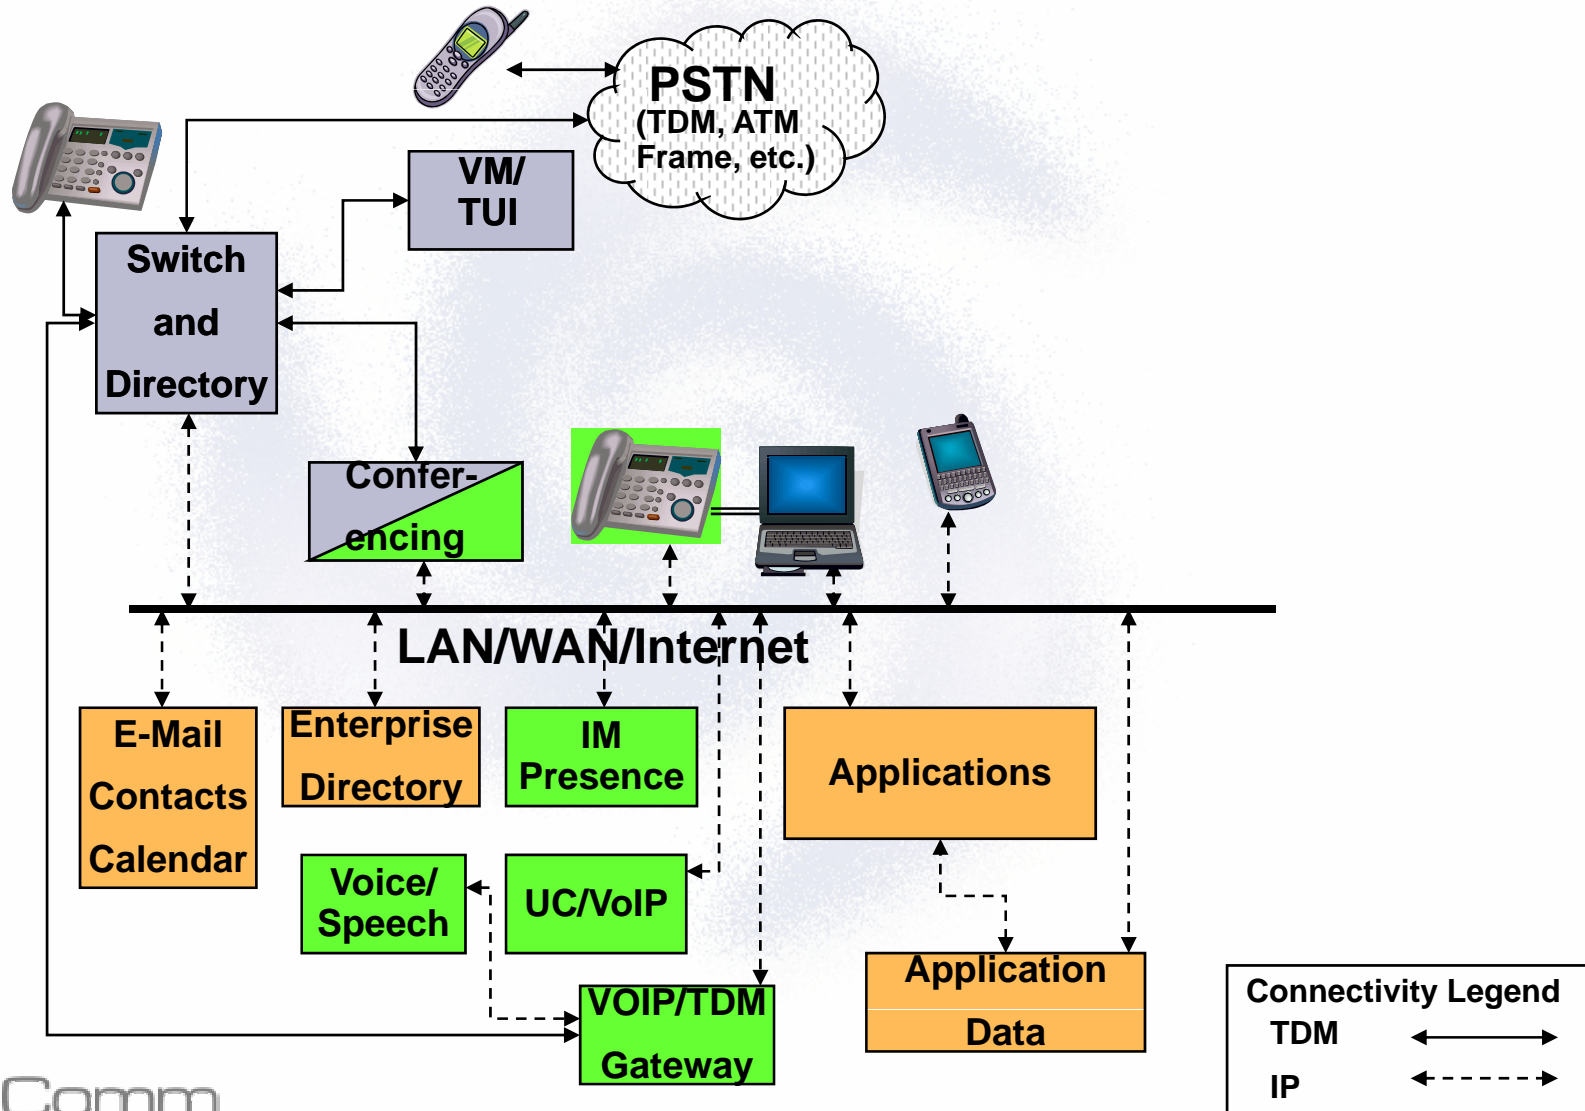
PSTN
(TDM, ATM
Frame, etc.)

VM/
TUI

Switch
and
Directory

Confer-
encing

LAN/WAN/Internet

E-Mail
Contacts
Calendar

Enterprise
Directory

IM
Presence

Applications

Voice/
Speech

UC/VoIP

VOIP/TDM
Gateway

Application
Data

Connectivity Legend
TDM
IP

Comm